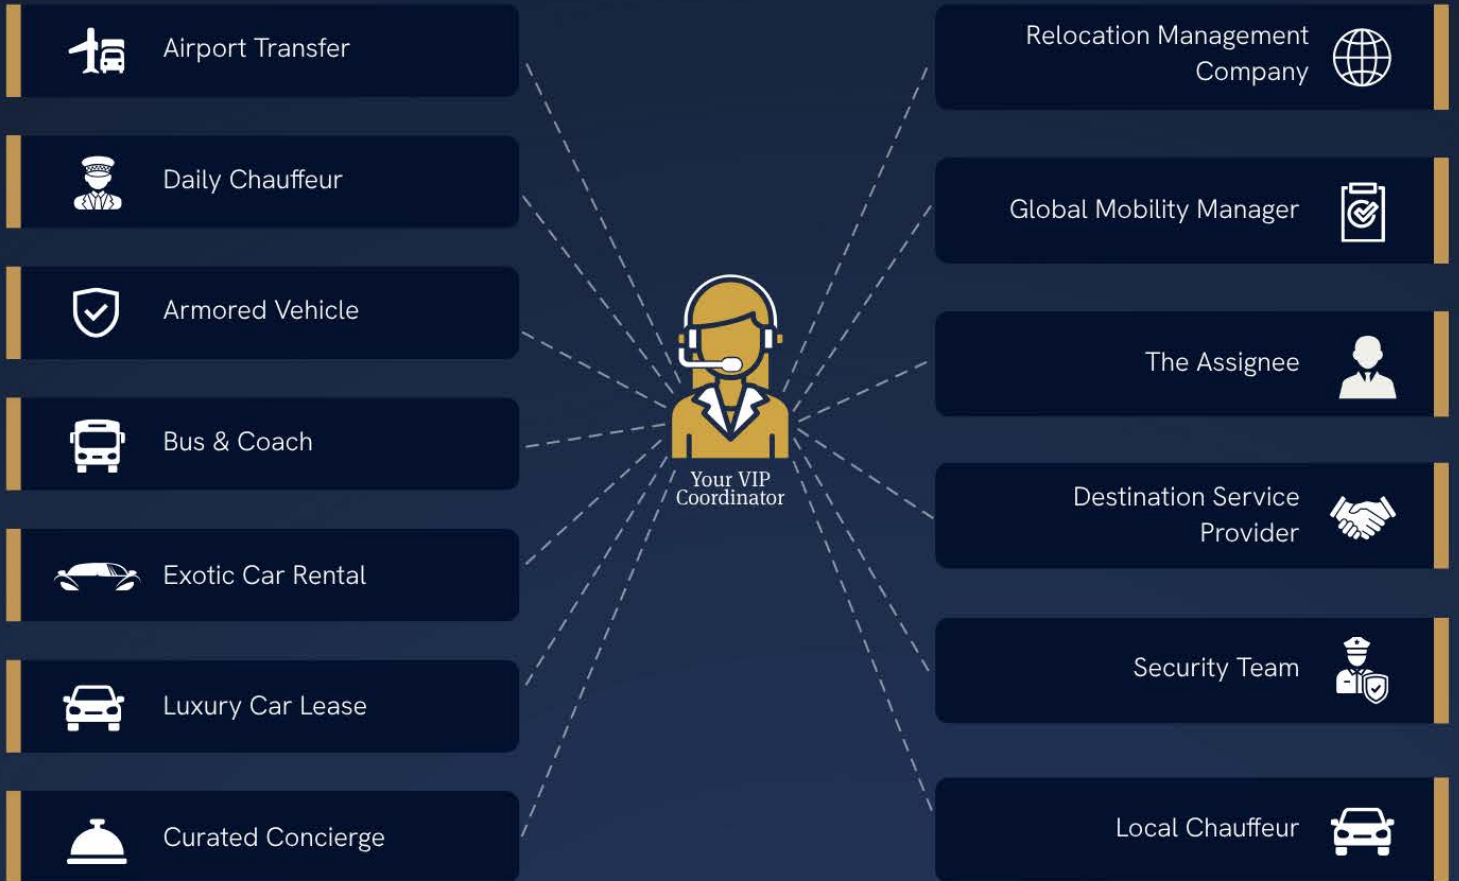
Airport Transfer

Daily Chauffeur

Armored Vehicle

Bus & Coach

Exotic Car Rental

Luxury Car Lease

Curated Concierge

Your VIP Coordinator

Relocation Management Company

Global Mobility Manager

The Assignee

Destination Service Provider

Security Team

Local Chauffeur